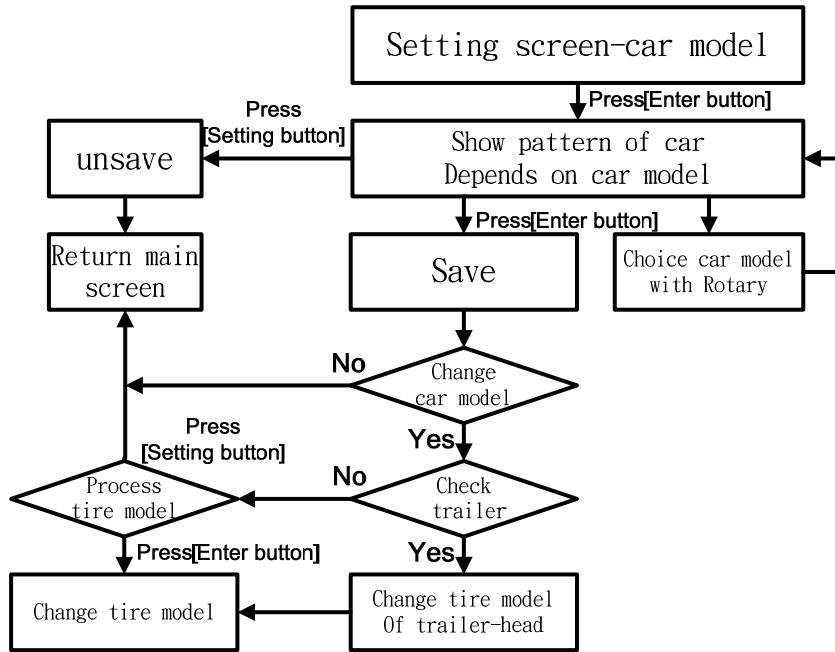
Setting screen-car model

Press[Enter button]

Press [Setting button]

unsave

Show pattern of car Depends on car model

Press[Enter button]

Return main screen

Save

Choice car model with Rotary

No

Change car model

Yes

Press [Setting button]

No

Process tire model

Check trailer

Press[Enter button]

Yes

Change tire model

Change tire model Of trailer-head